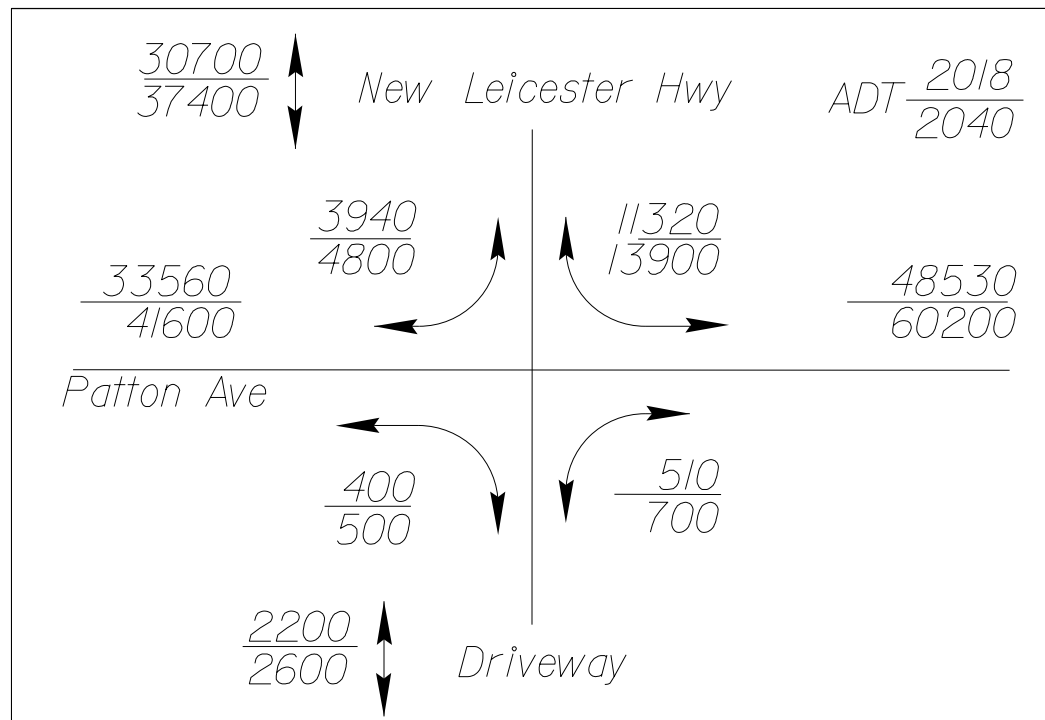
$\frac{30700}{37400}$

New Leicester Hwy

ADT $\frac{2018}{2040}$

$\frac{3940}{4800}$

$\frac{11320}{13900}$

$\frac{33560}{41600}$

$\frac{48530}{60200}$

Patton Ave

$\frac{400}{500}$

$\frac{510}{700}$

$\frac{2200}{2600}$

Driveway